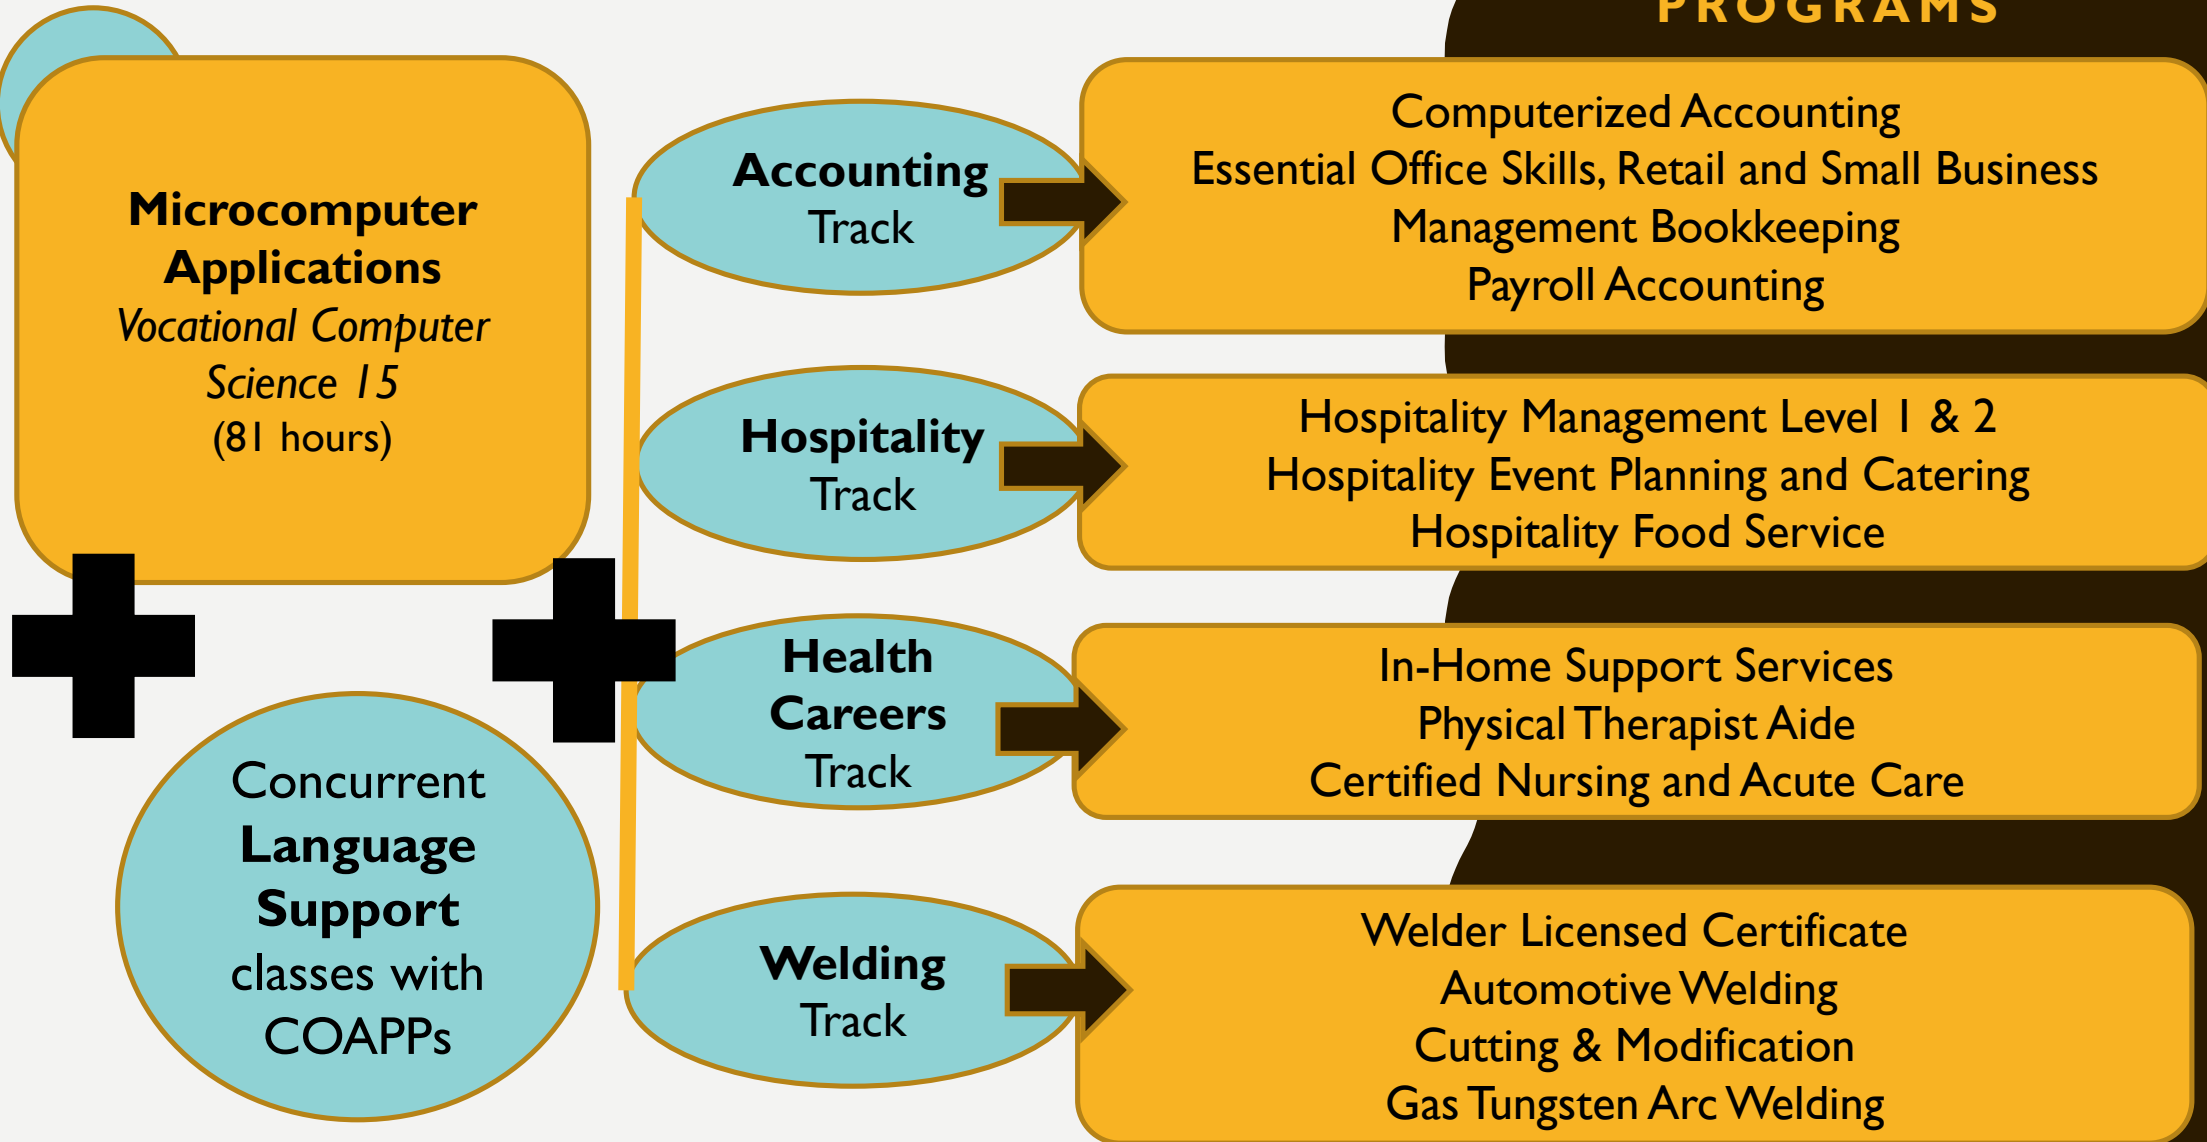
PROGRAMS

Microcomputer Applications
Vocational Computer Science 15
(81 hours)

Concurrent Language Support classes with COAPPs

Accounting Track

Computerized Accounting
Essential Office Skills, Retail and Small Business
Management Bookkeeping
Payroll Accounting

Hospitality Track

Hospitality Management Level 1 & 2
Hospitality Event Planning and Catering
Hospitality Food Service

Health Careers Track

In-Home Support Services
Physical Therapist Aide
Certified Nursing and Acute Care

Welding Track

Welder Licensed Certificate
Automotive Welding
Cutting & Modification
Gas Tungsten Arc Welding